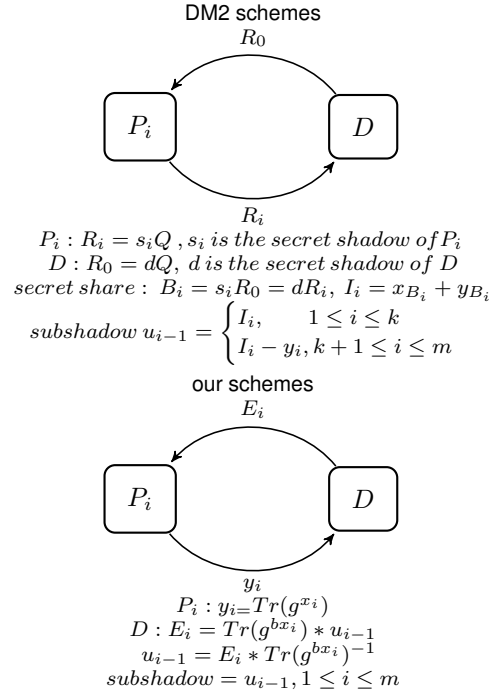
DM2 schemes

$R_0$

$P_i$

$D$

$R_i$

$P_i : R_i = s_i Q$ , $s_i$ $is\ the\ secret\ shadow\ of\ P_i$

$D : R_0 = dQ,$ $d\ is\ the\ secret\ shadow\ of\ D$

$secret\ share:\ B_i = s_i R_0 = dR_i,\ I_i = x_{B_i} + y_{B_i}$

$subshadow\ u_{i-1} = \begin{cases} I_i, & 1 \leq i \leq k \\ I_i - y_i, & k+1 \leq i \leq m \end{cases}$

our schemes

$E_i$

$P_i$

$D$

$y_i$

$P_i : y_{i=} Tr(g^{x_i})$

$D : E_i = Tr(g^{bx_i}) * u_{i-1}$

$u_{i-1} = E_i * Tr(g^{bx_i})^{-1}$

$subshadow = u_{i-1}, 1 \leq i \leq m$